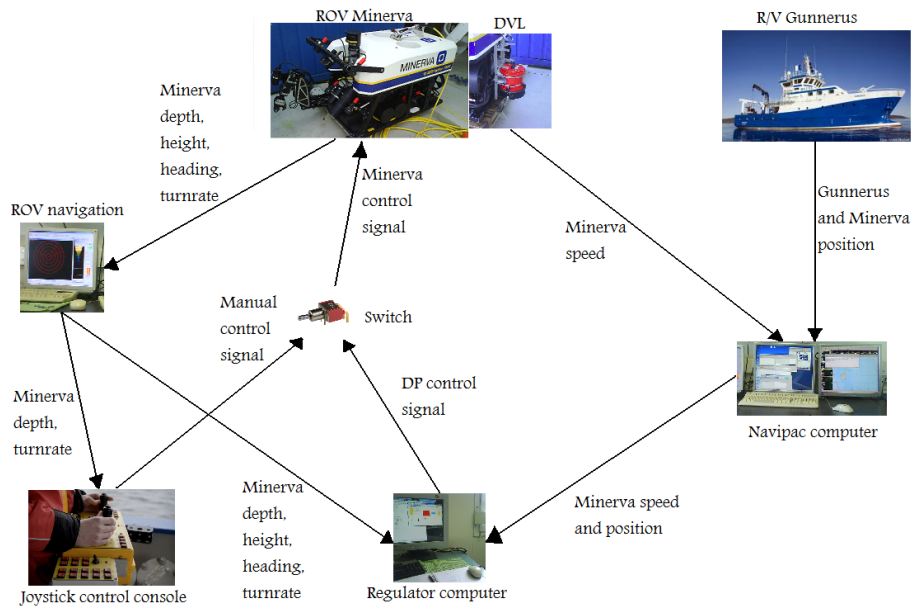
ROV Minerva

DVL

R/V Gunnerus

MINERVA

Minerva depth, height, heading, turnrate

ROV navigation

Minerva control signal

Minerva speed

Gunnerus and Minerva position

Manual control signal

Switch

Minerva depth, turnrate

DP control signal

Navipac computer

Minerva depth, height, heading, turnrate

Minerva speed and position

Joystick control console

Regulator computer